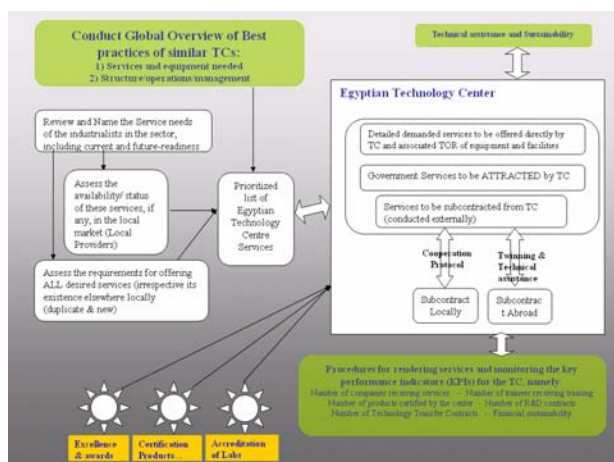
Conduct Global Overview of Best practices of similar TCs:
1) Services and equipment needed
2) Structure/operations management

Technical assistance and Sustainability

Review and Name the Service needs of the industrialists in the sector, including current and future-readiness

Assess the availability/ status of these services, if any, in the local market (Local Providers)

Assess the requirements for offering ALL desired services (irrespective its existence elsewhere locally (duplicate & new)

Prioritized list of Egyptian Technology Centre Services

Egyptian Technology Center

Detailed demanded services to be offered directly by TC and associated TOR of equipment and facilities

Government Services to be ATTRACTED by TC

Services to be subcontracted from TC (conducted externally)

Cooperation Protocol

Twinning & Technical assistance

Subcontract Locally

Subcontract Abroad

Procedures for rendering services and monitoring the key performance indicators (KPIs) for the TC, namely:
Number of companies receiving services - Number of trainees receiving training
Number of products certified by the center - Number of R&D contracts
Number of Technology Transfer Contracts - Financial sustainability

Excellence & awards

Certification Products…

Accreditation of Labs